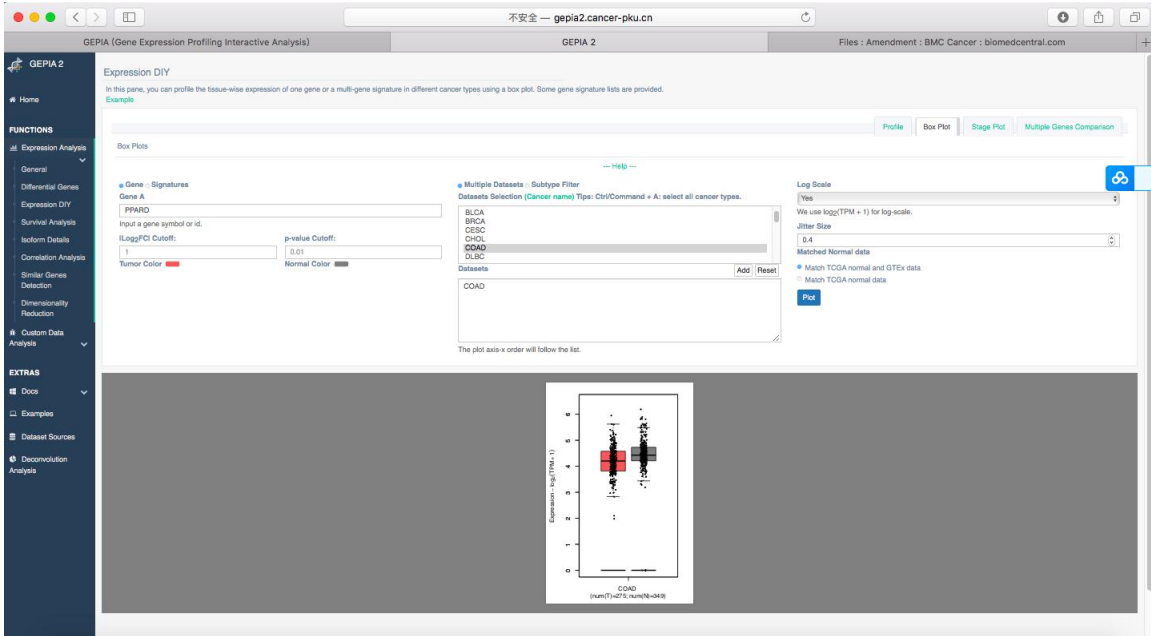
不安全 — gepia2.cancer-pku.cn

GEPIA (Gene Expression Profiling Interactive Analysis)
GEPIA 2
Files : Amendment : BMC Cancer : biomedcentral.com

GEPIA 2

Home

FUNCTIONS

Expression Analysis

General

Differential Genes

Expression DIY

Survival Analysis

Isoform Details

Correlation Analysis

Similar Genes Detection

Dimensionality Reduction

Custom Data Analysis

EXTRAS

Docs

Examples

Dataset Sources

Deconvolution Analysis

Expression DIY

In this pane, you can profile the tissue-wise expression of one gene or a multi-gene signature in different cancer types using a box plot. Some gene signature lists are provided.

Example

Profile
Box Plot
Stage Plot
Multiple Genes Comparison

Box Plots

--- Help ---

Gene Signatures

Gene A

PPARD

Input a gene symbol or id.

|Log$_2$FC| Cutoff:

1

p-value Cutoff:

0.01

Tumor Color

Normal Color

Multiple Datasets Subtype Filter

Datasets Selection (Cancer name) Tips: Ctrl/Command + A: select all cancer types.

BLCA
BRCA
CESC
CHOL
COAD
DLBC

Datasets

Add
Reset

COAD

The plot axis-x order will follow the list.

Log Scale

Yes

We use log$_2$(TPM + 1) for log-scale.

Jitter Size

0.4

Matched Normal data

Match TCGA normal and GTEx data

Match TCGA normal data

Plot

Expression - log$_2$(TPM + 1)

0
1
2
3
4
5
6

COAD
(num(T)=275; num(N)=349)